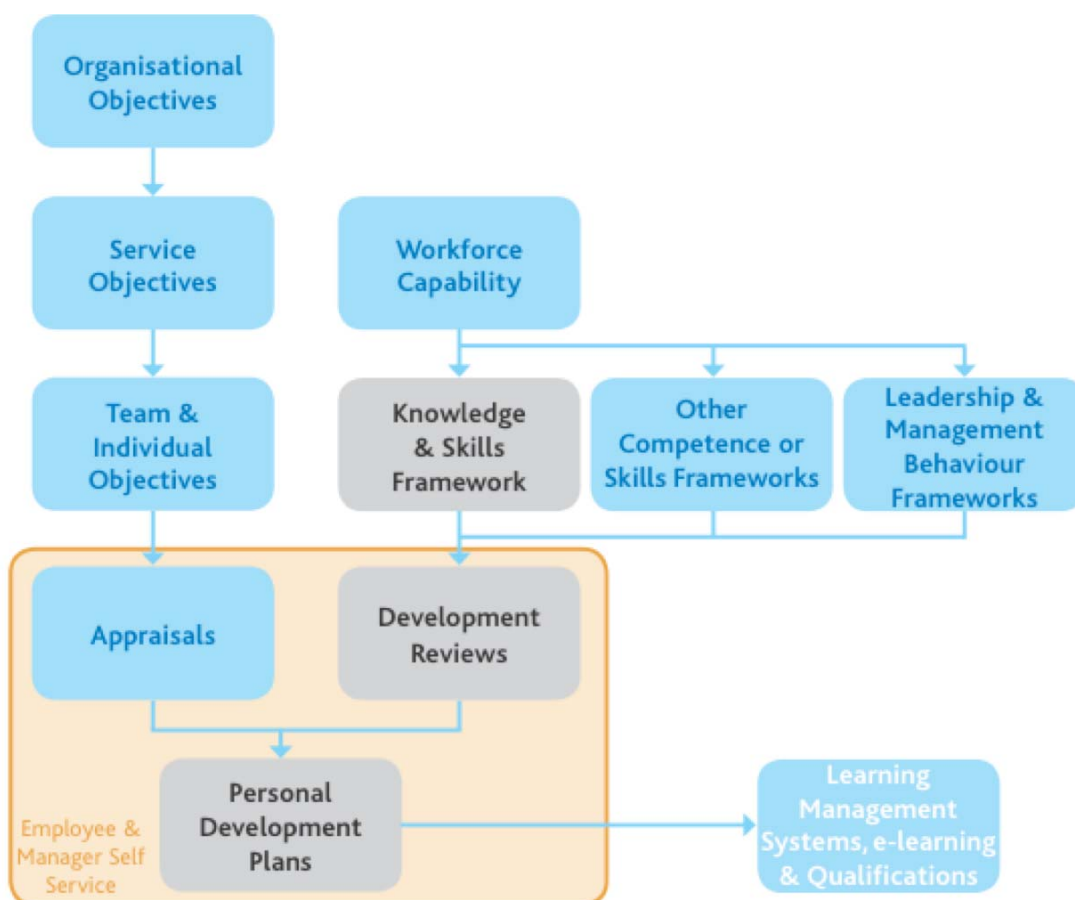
Organisational Objectives

Service Objectives

Workforce Capability

Team & Individual Objectives

Knowledge & Skills Framework

Other Competence or Skills Frameworks

Leadership & Management Behaviour Frameworks

Appraisals

Development Reviews

Personal Development Plans

Employee & Manager Self Service

Learning Management Systems, e-learning & Qualifications